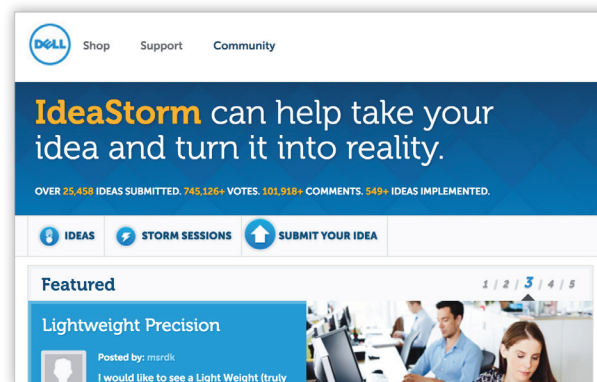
DELL Shop Support Community

IdeaStorm can help take your idea and turn it into reality.

OVER 25,458 IDEAS SUBMITTED. 745,126+ VOTES. 101,918+ COMMENTS. 549+ IDEAS IMPLEMENTED.

IDEAS STORM SESSIONS SUBMIT YOUR IDEA

Featured

1 | 2 | 3 | 4 | 5

Lightweight Precision

Posted by: msrdk

I would like to see a Light Weight (truly